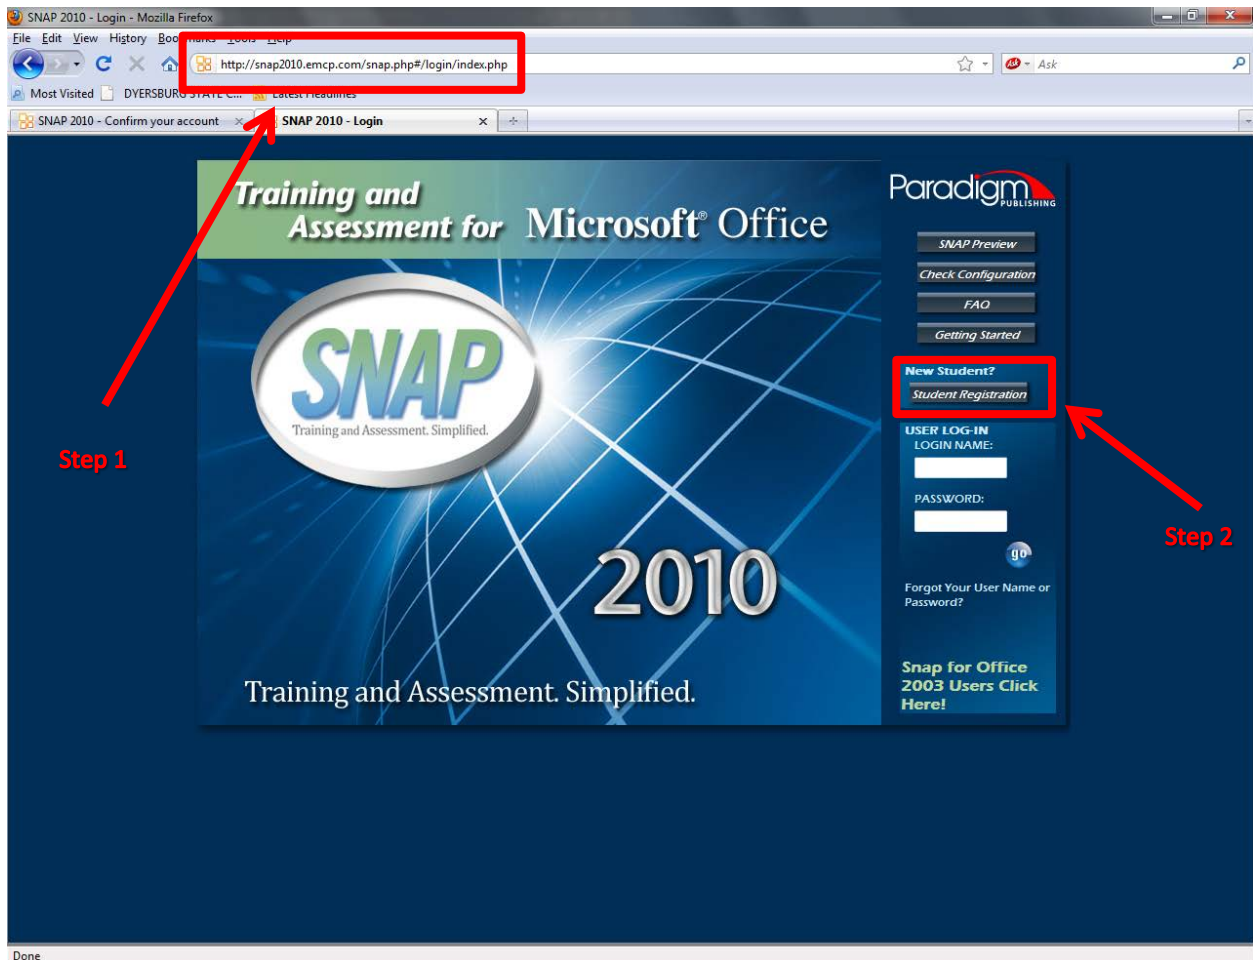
SNAP 2010 - Login - Mozilla Firefox

File Edit View History Boo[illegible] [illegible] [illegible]

http://snap2010.emcp.com/snap.php#/login/index.php

Ask

Most Visited DYERSBUR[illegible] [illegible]

SNAP 2010 - Confirm your account ×
SNAP 2010 - Login ×

Training and Assessment for Microsoft® Office

Paradigm PUBLISHING

SNAP Preview
Check Configuration
FAQ
Getting Started

New Student?
Student Registration

SNAP
Training and Assessment. Simplified.

USER LOG-IN
LOGIN NAME:
PASSWORD:
go

Forgot Your User Name or Password?

2010

Training and Assessment. Simplified.

Snap for Office 2003 Users Click Here!

Step 1

Step 2

Done